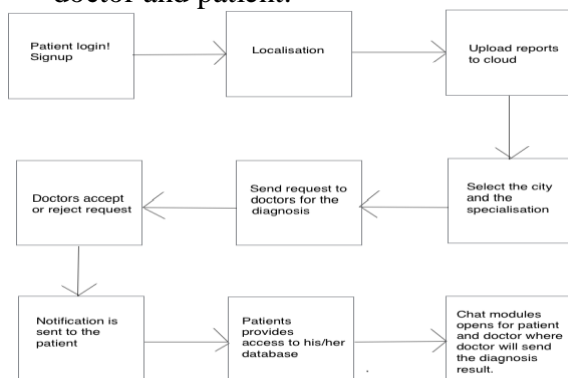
doctor and patient.

Patient login! Signup

Localisation

Upload reports to cloud

Select the city and the specialisation

Send request to doctors for the diagnosis

Doctors accept or reject request

Notification is sent to the patient

Patients provides access to his/her database

Chat modules opens for patient and doctor where doctor will send the diagnosis result.